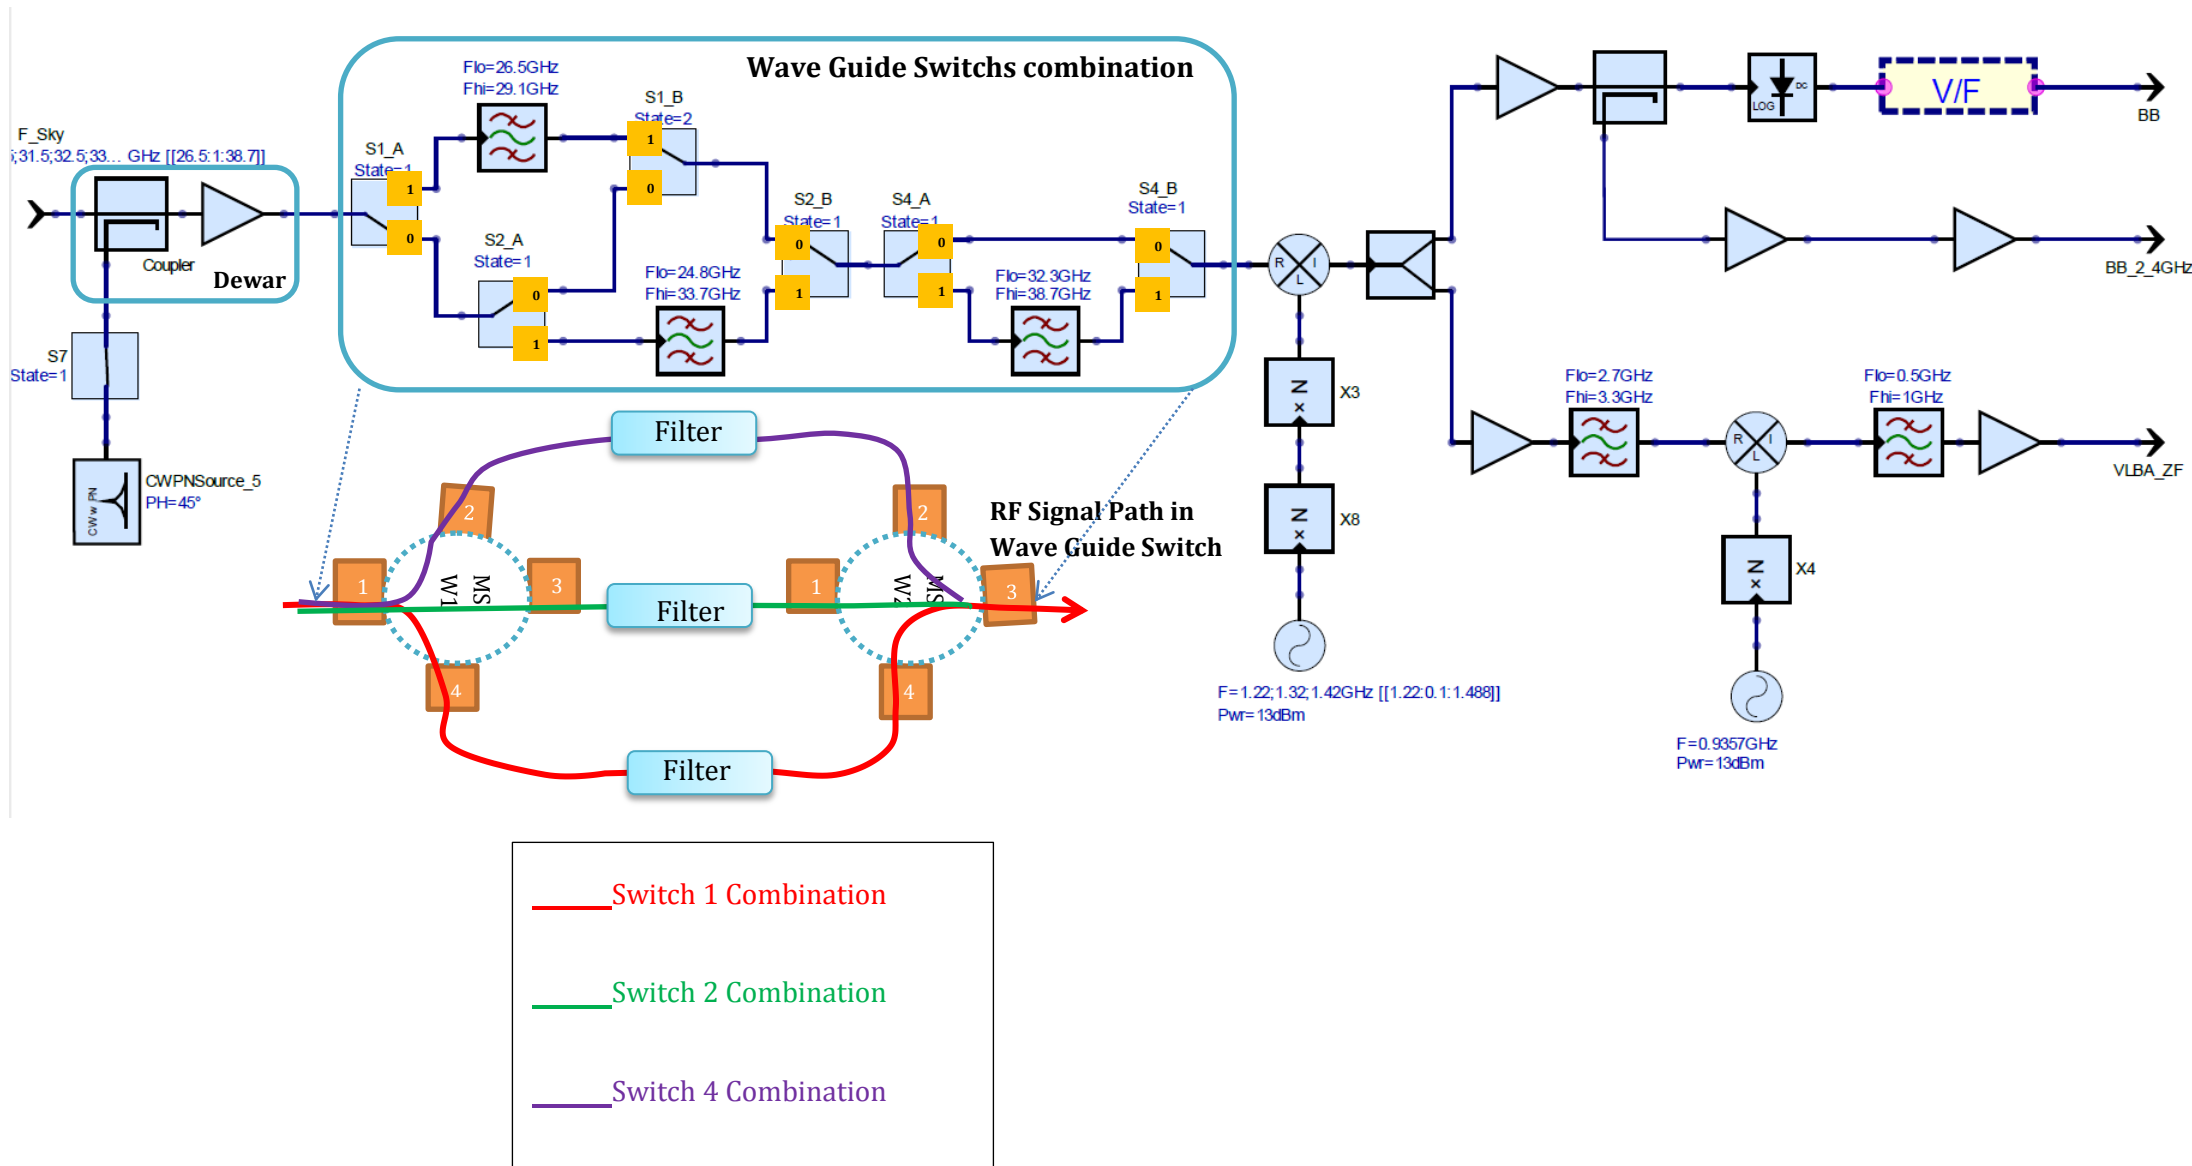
Wave Guide Switchs combination

F_Sky
;31.5;32.5;33... GHz [[26.5:1:38.7]]

Coupler
Dewar

S7
State=1

CWPNSource_5
PH=45°

S1_A
State=1

1
0

Flo=26.5GHz
Fhi=29.1GHz

S1_B
State=2

1
0

S2_A
State=1

0
1

Flo=24.8GHz
Fhi=33.7GHz

S2_B
State=1

0
1

S4_A
State=1

0
1

Flo=32.3GHz
Fhi=38.7GHz

S4_B
State=1

0
1

R
I
L

X3

X8

F=1.22;1.32;1.42GHz [[1.22:0.1:1.488]]
Pwr=13dBm

LOG
DC

V/F

BB

BB_2_4GHz

Flo=2.7GHz
Fhi=3.3GHz

R
I
L

X4

F=0.9357GHz
Pwr=13dBm

Flo=0.5GHz
Fhi=1GHz

VLBA_ZF

Filter

2
1
3
4
W1
SM

Filter

2
1
3
4
W2
SM

Filter

RF Signal Path in
Wave Guide Switch

Switch 1 Combination

Switch 2 Combination

Switch 4 Combination